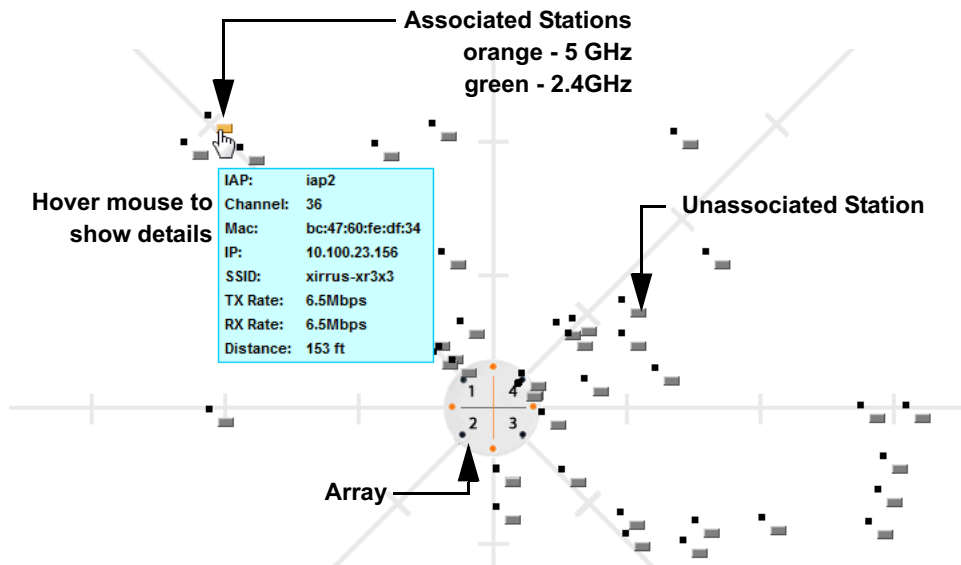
Associated Stations
orange - 5 GHz
green - 2.4GHz

Hover mouse to show details

| IAP: | iap2 |
|---|---|
| Channel: | 36 |
| Mac: | bc:47:60:fe:df:34 |
| IP: | 10.100.23.156 |
| SSID: | xirrus-xr3x3 |
| TX Rate: | 6.5Mbps |
| RX Rate: | 6.5Mbps |
| Distance: | 153 ft |

Unassociated Station

1
4
2
3

Array